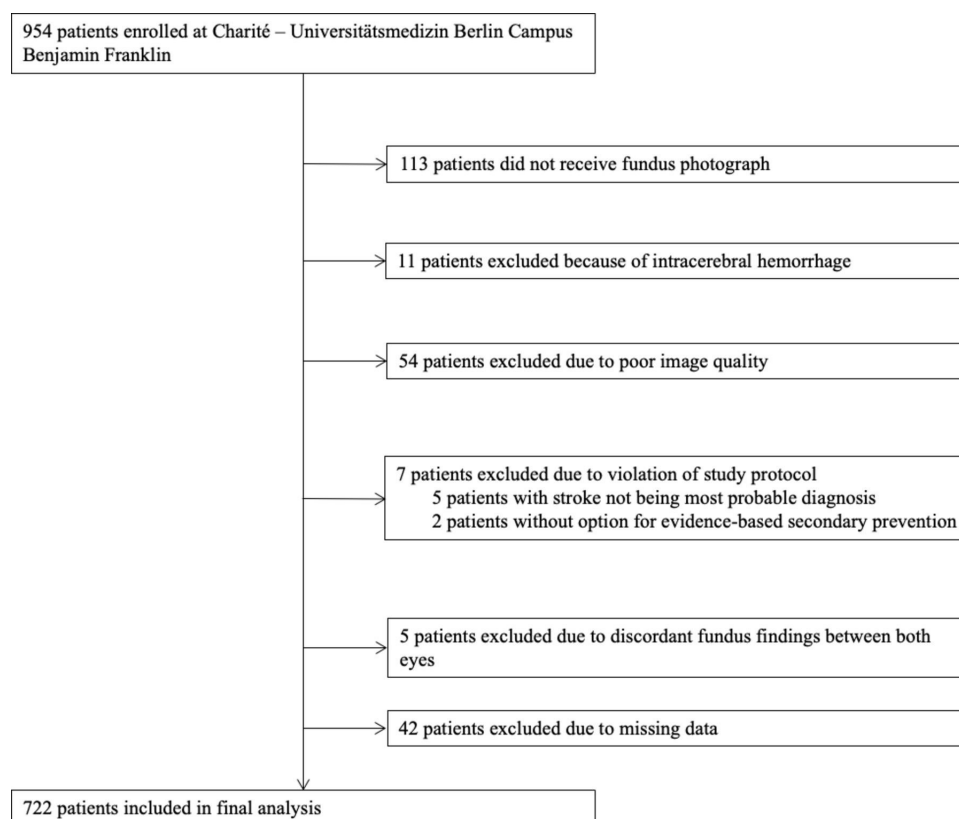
954 patients enrolled at Charité – Universitätsmedizin Berlin Campus Benjamin Franklin

113 patients did not receive fundus photograph

11 patients excluded because of intracerebral hemorrhage

54 patients excluded due to poor image quality

7 patients excluded due to violation of study protocol
5 patients with stroke not being most probable diagnosis
2 patients without option for evidence-based secondary prevention

5 patients excluded due to discordant fundus findings between both eyes

42 patients excluded due to missing data

722 patients included in final analysis